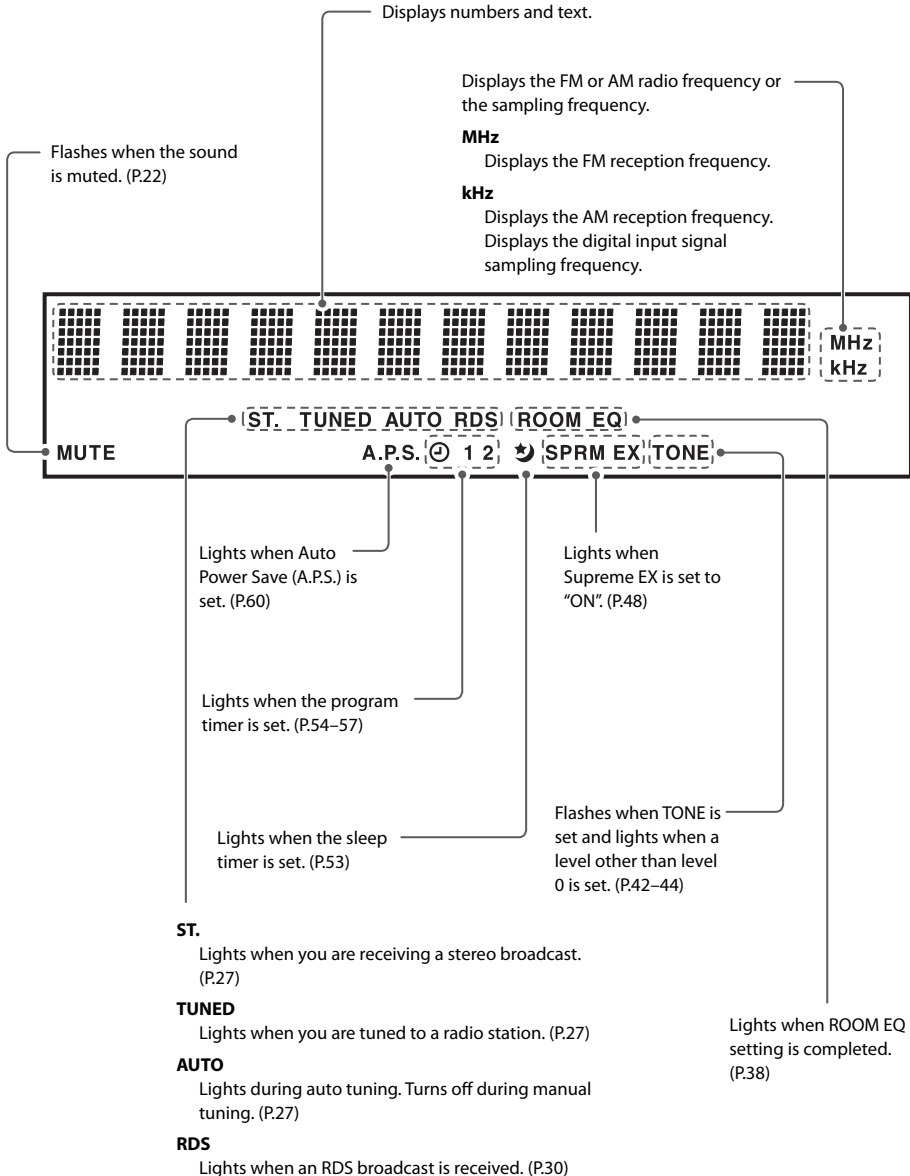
Displays numbers and text.

Displays the FM or AM radio frequency or the sampling frequency.

**MHz**
Displays the FM reception frequency.

**kHz**
Displays the AM reception frequency. Displays the digital input signal sampling frequency.

Flashes when the sound is muted. (P.22)

MHz
kHz

ST. TUNED AUTO RDS ROOM EQ

MUTE

A.P.S. 1 2 SPRM EX TONE

Lights when Auto Power Save (A.P.S.) is set. (P.60)

Lights when Supreme EX is set to "ON". (P.48)

Lights when the program timer is set. (P.54–57)

Flashes when TONE is set and lights when a level other than level 0 is set. (P.42–44)

Lights when the sleep timer is set. (P.53)

**ST.**
Lights when you are receiving a stereo broadcast. (P.27)

**TUNED**
Lights when you are tuned to a radio station. (P.27)

**AUTO**
Lights during auto tuning. Turns off during manual tuning. (P.27)

**RDS**
Lights when an RDS broadcast is received. (P.30)

Lights when ROOM EQ setting is completed. (P.38)